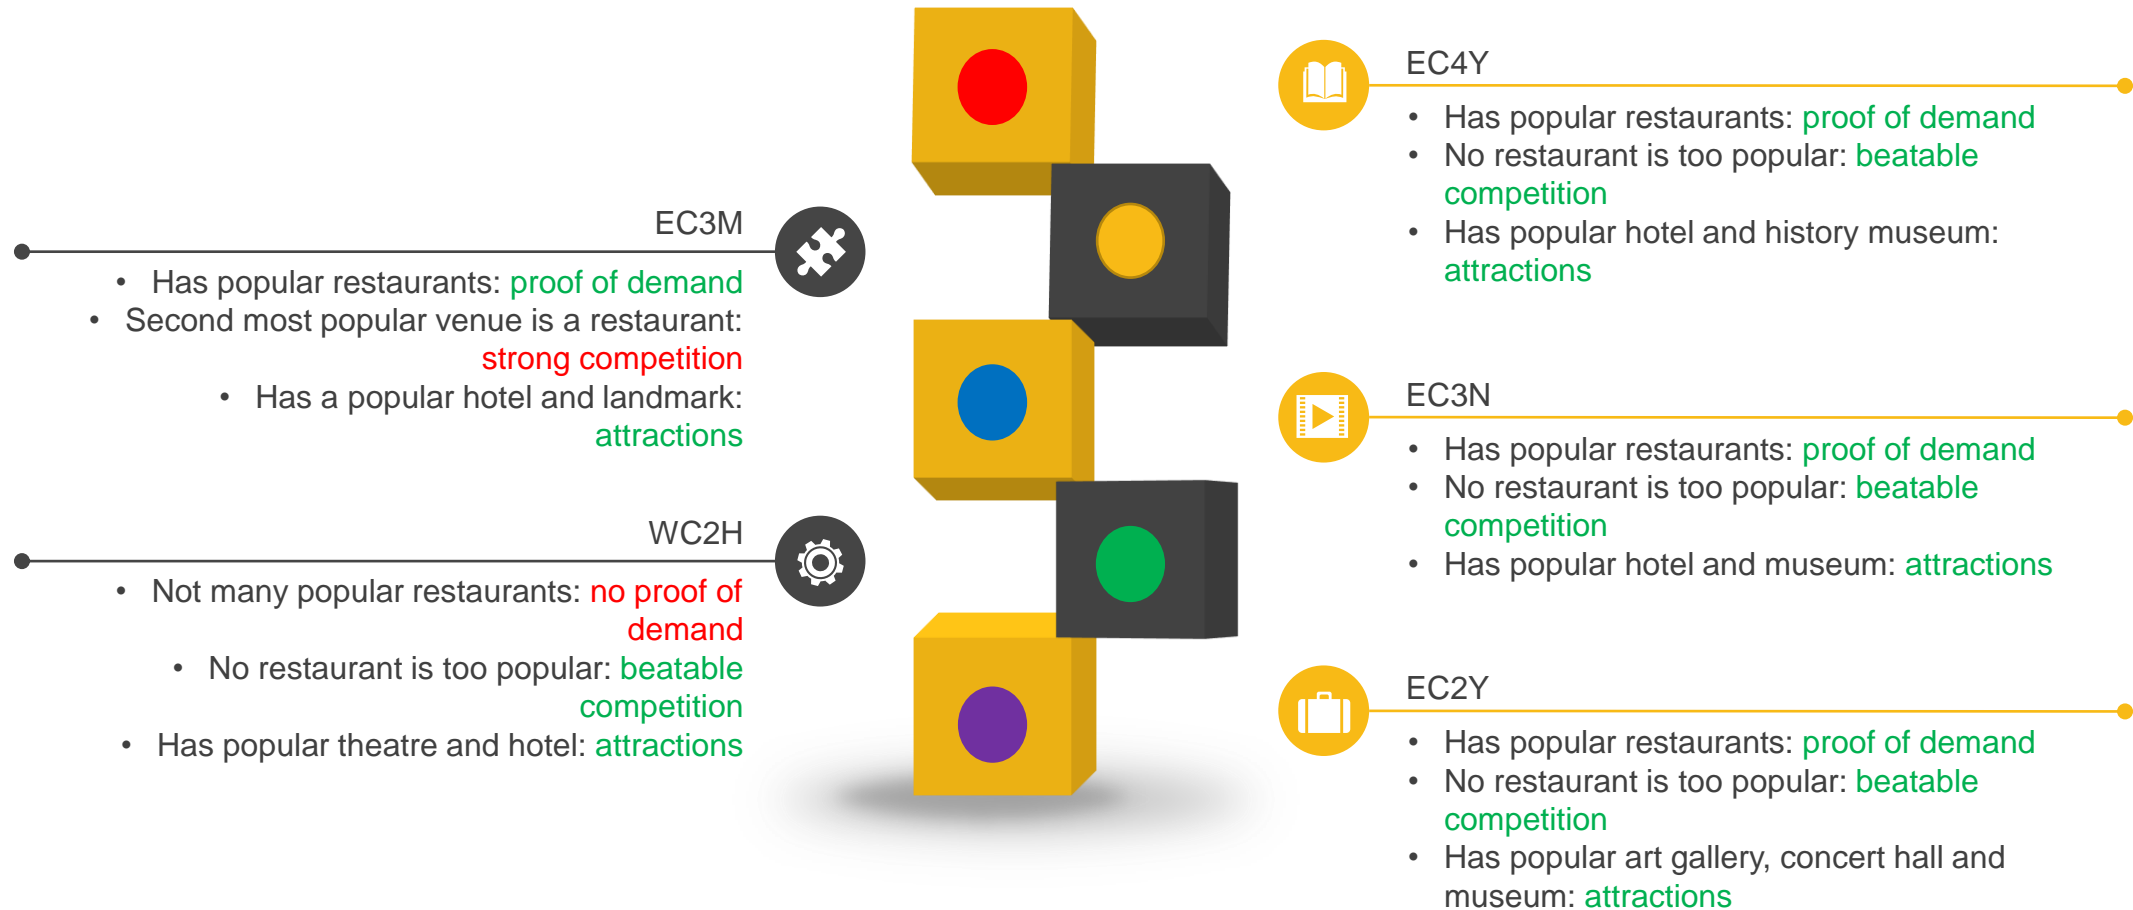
EC3M

- Has popular restaurants: proof of demand
- Second most popular venue is a restaurant: strong competition
- Has a popular hotel and landmark: attractions

WC2H

- Not many popular restaurants: no proof of demand
- No restaurant is too popular: beatable competition
- Has popular theatre and hotel: attractions

EC4Y

- Has popular restaurants: proof of demand
- No restaurant is too popular: beatable competition
- Has popular hotel and history museum: attractions

EC3N

- Has popular restaurants: proof of demand
- No restaurant is too popular: beatable competition
- Has popular hotel and museum: attractions

EC2Y

- Has popular restaurants: proof of demand
- No restaurant is too popular: beatable competition
- Has popular art gallery, concert hall and museum: attractions